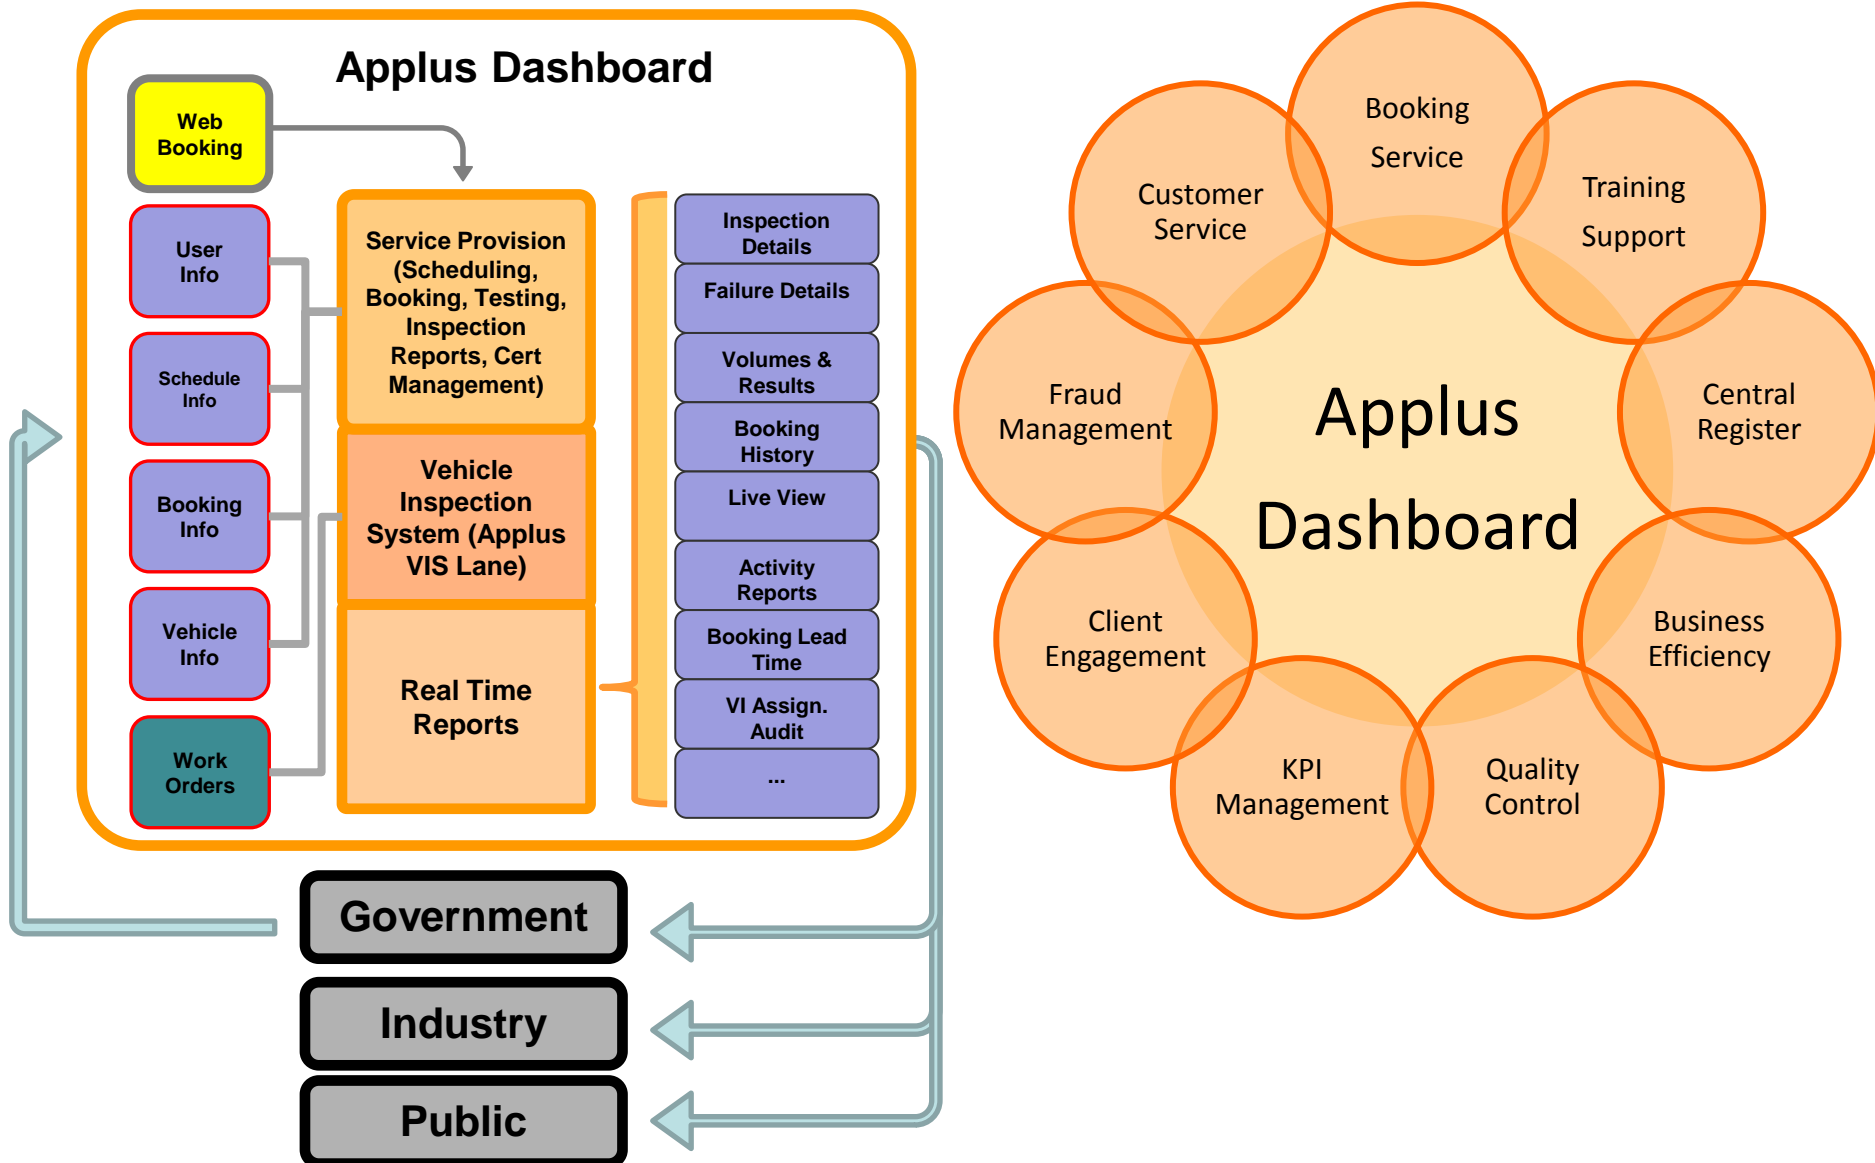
Applus Dashboard

Web Booking

User Info

Schedule Info

Booking Info

Vehicle Info

Work Orders

Service Provision (Scheduling, Booking, Testing, Inspection Reports, Cert Management)

Vehicle Inspection System (Applus VIS Lane)

Real Time Reports

Inspection Details

Failure Details

Volumes & Results

Booking History

Live View

Activity Reports

Booking Lead Time

VI Assign. Audit

...

Government

Industry

Public

Booking Service

Customer Service

Training Support

Fraud Management

Central Register

Applus Dashboard

Client Engagement

Business Efficiency

KPI Management

Quality Control